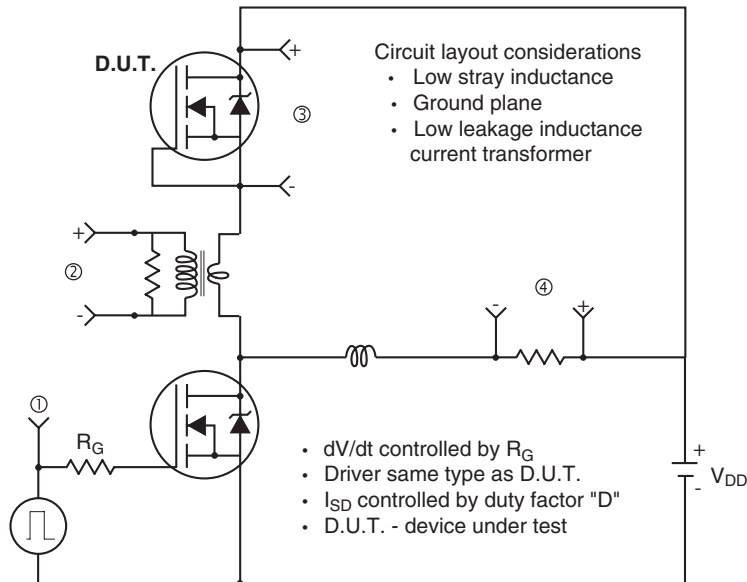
D.U.T.

+

③

Circuit layout considerations
• Low stray inductance
• Ground plane
• Low leakage inductance current transformer

-

+

②

-

④

-

+

①

$R_G$

• dV/dt controlled by $R_G$
• Driver same type as D.U.T.
• $I_{SD}$ controlled by duty factor "D"
• D.U.T. - device under test

+

-

$V_{DD}$